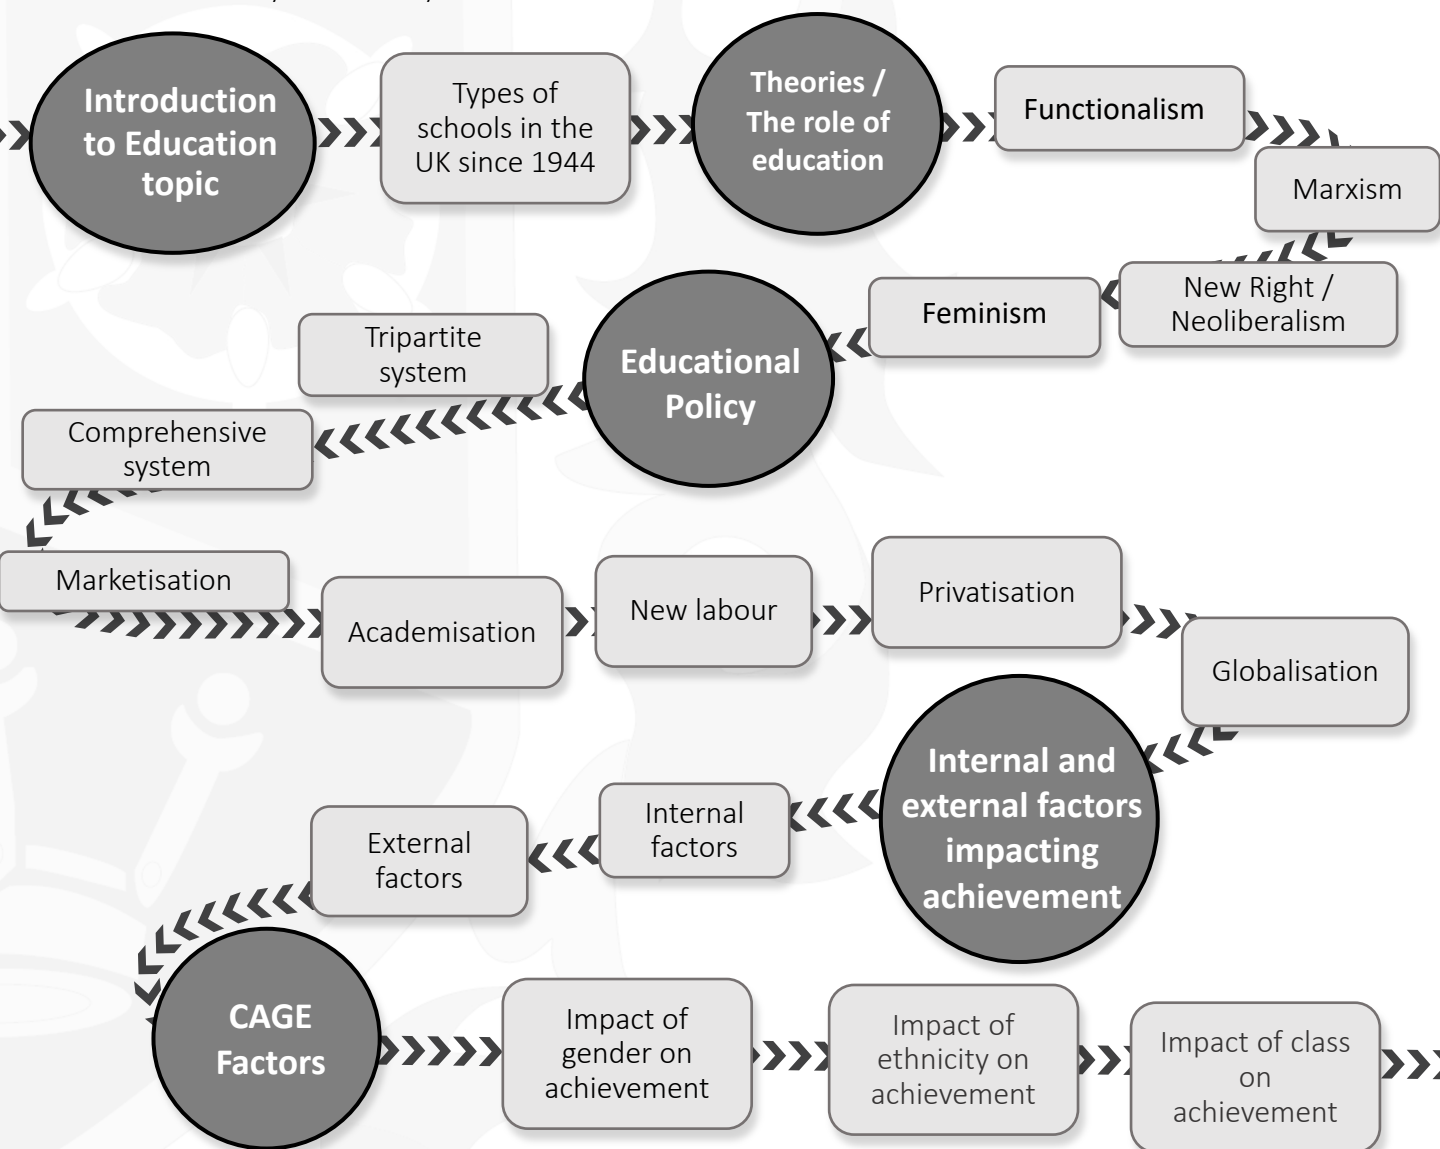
Introduction to Education topic

Types of schools in the UK since 1944

Theories / The role of education

Functionalism

Marxism

New Right / Neoliberalism

Feminism

Educational Policy

Tripartite system

Comprehensive system

Marketisation

Academisation

New labour

Privatisation

Globalisation

Internal and external factors impacting achievement

Internal factors

External factors

CAGE Factors

Impact of gender on achievement

Impact of ethnicity on achievement

Impact of class on achievement